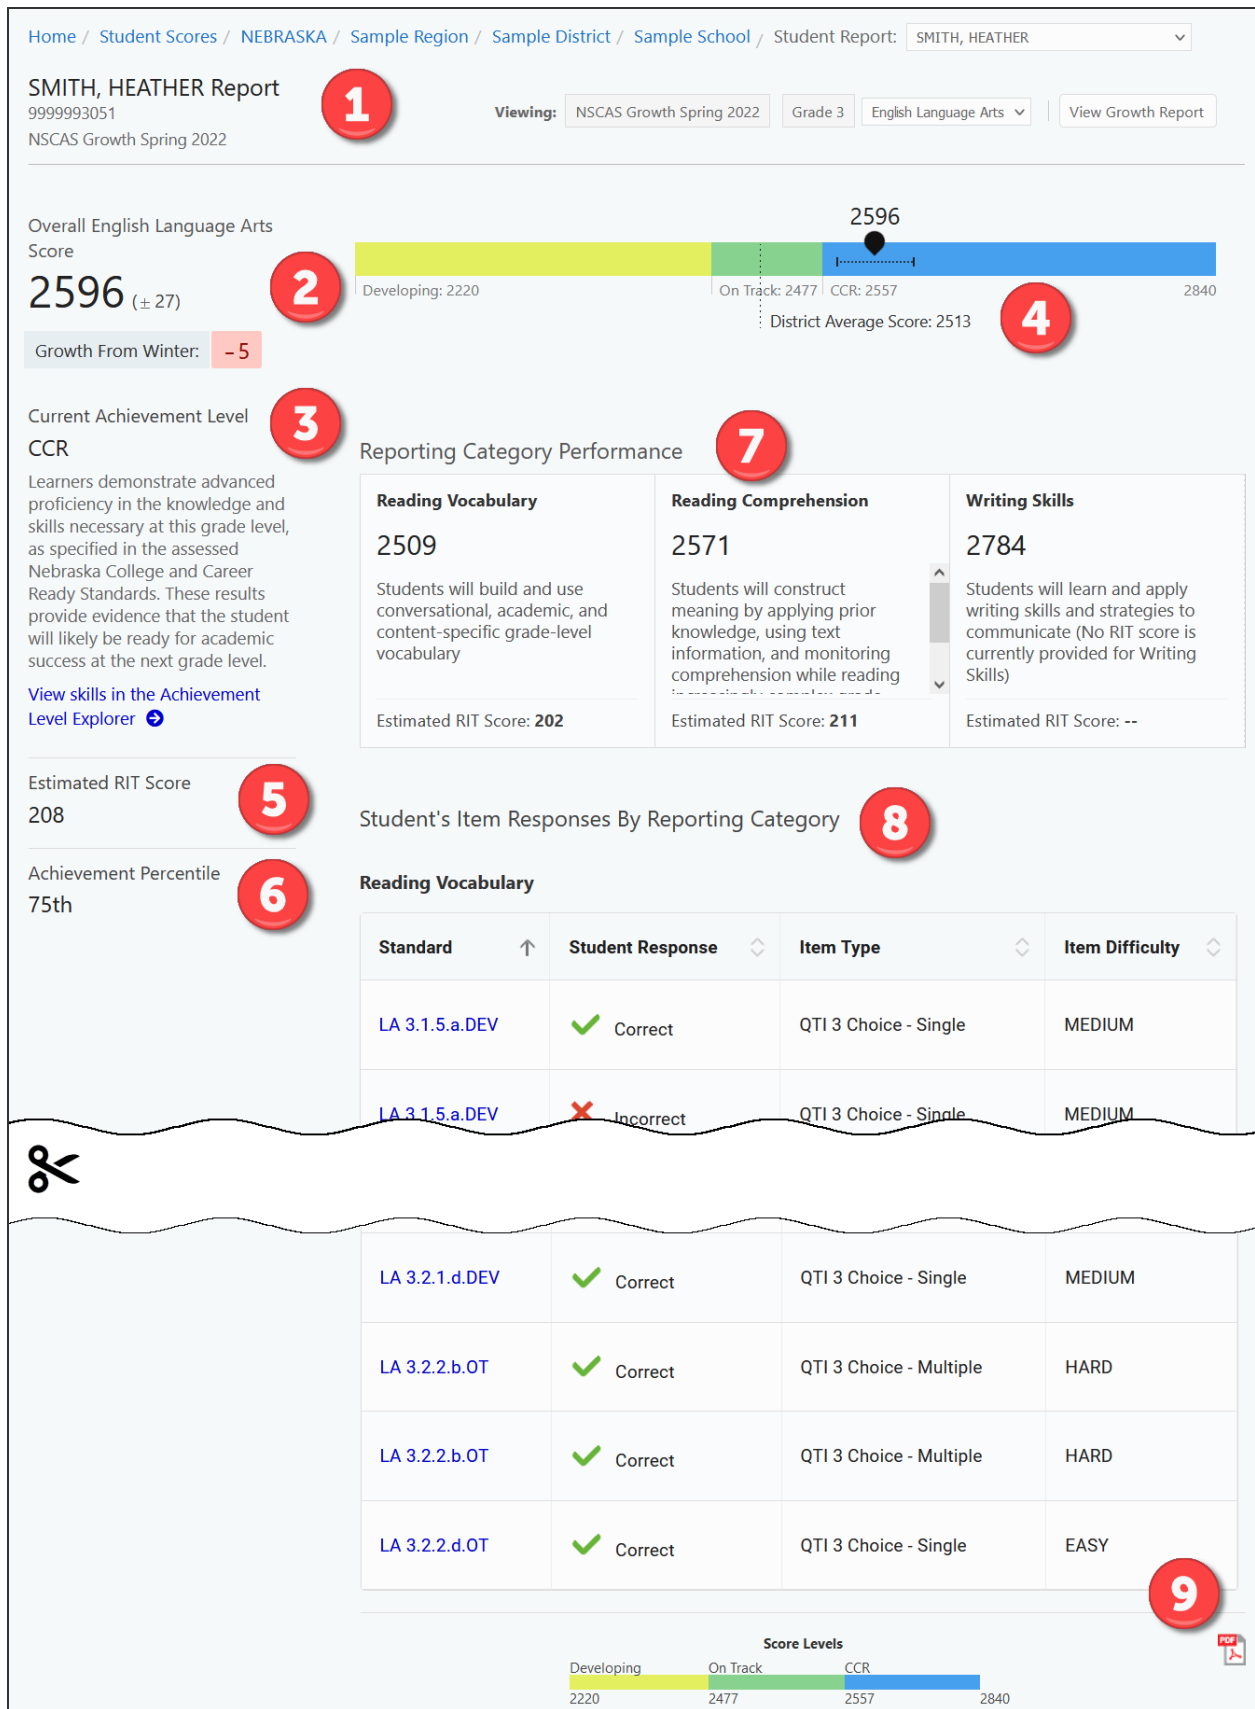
Home / Student Scores / NEBRASKA / Sample Region / Sample District / Sample School / Student Report: SMITH, HEATHER

SMITH, HEATHER Report
9999993051
NSCAS Growth Spring 2022

1

Viewing: NSCAS Growth Spring 2022 Grade 3 English Language Arts View Growth Report

Overall English Language Arts Score
2596 (± 27)

2

Growth From Winter: - 5

2596

Developing: 2220 On Track: 2477 CCR: 2557 2840

District Average Score: 2513

4

Current Achievement Level
CCR

3

Learners demonstrate advanced proficiency in the knowledge and skills necessary at this grade level, as specified in the assessed Nebraska College and Career Ready Standards. These results provide evidence that the student will likely be ready for academic success at the next grade level.

View skills in the Achievement Level Explorer

Reporting Category Performance

7

| Reading Vocabulary | Reading Comprehension | Writing Skills |
|---|---|---|
| 2509 | 2571 | 2784 |
| Students will build and use conversational, academic, and content-specific grade-level vocabulary | Students will construct meaning by applying prior knowledge, using text information, and monitoring comprehension while reading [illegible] | Students will learn and apply writing skills and strategies to communicate (No RIT score is currently provided for Writing Skills) |
| Estimated RIT Score: 202 | Estimated RIT Score: 211 | Estimated RIT Score: -- |

Estimated RIT Score
208

5

Achievement Percentile
75th

6

Student's Item Responses By Reporting Category

8

Reading Vocabulary

| Standard | Student Response | Item Type | Item Difficulty |
|---|---|---|---|
| LA 3.1.5.a.DEV | Correct | QTI 3 Choice - Single | MEDIUM |
| LA 3.1.5.a.DEV | Incorrect | QTI 3 Choice - Single | MEDIUM |
| LA 3.2.1.d.DEV | Correct | QTI 3 Choice - Single | MEDIUM |
| LA 3.2.2.b.OT | Correct | QTI 3 Choice - Multiple | HARD |
| LA 3.2.2.b.OT | Correct | QTI 3 Choice - Multiple | HARD |
| LA 3.2.2.d.OT | Correct | QTI 3 Choice - Single | EASY |

9

Score Levels
Developing On Track CCR
2220 2477 2557 2840